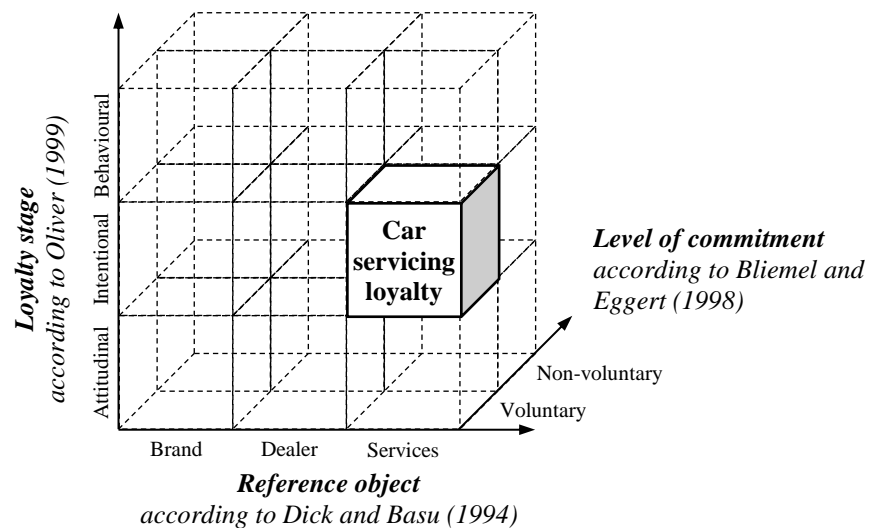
Loyalty stage
according to Oliver (1999)

Behavioural
Intentional
Attitudinal

Car servicing loyalty

Level of commitment
according to Bliemel and Eggert (1998)

Non-voluntary
Voluntary

Brand
Dealer
Services

Reference object
according to Dick and Basu (1994)